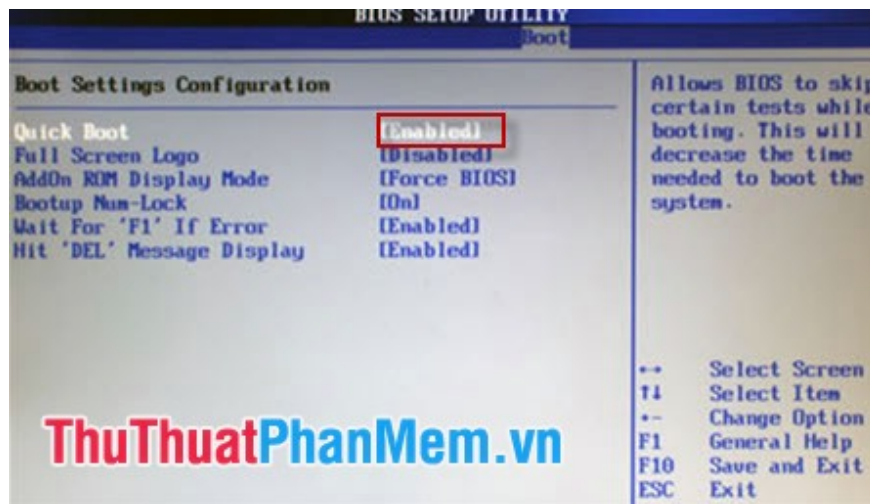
BIOS SETUP UTILITY

Boot

Boot Settings Configuration

| | |
|---|---|
| Quick Boot | [Enabled] |
| Full Screen Logo | [Disabled] |
| AddOn ROM Display Mode | [Force BIOS] |
| Bootup Num-Lock | [On] |
| Wait For 'F1' If Error | [Enabled] |
| Hit 'DEL' Message Display | [Enabled] |

Allows BIOS to skip certain tests while booting. This will decrease the time needed to boot the system.

| | |
|---|---|
| ↔ | Select Screen |
| ↑↓ | Select Item |
| +- | Change Option |
| F1 | General Help |
| F10 | Save and Exit |
| ESC | Exit |

ThuThuatPhanMem.vn